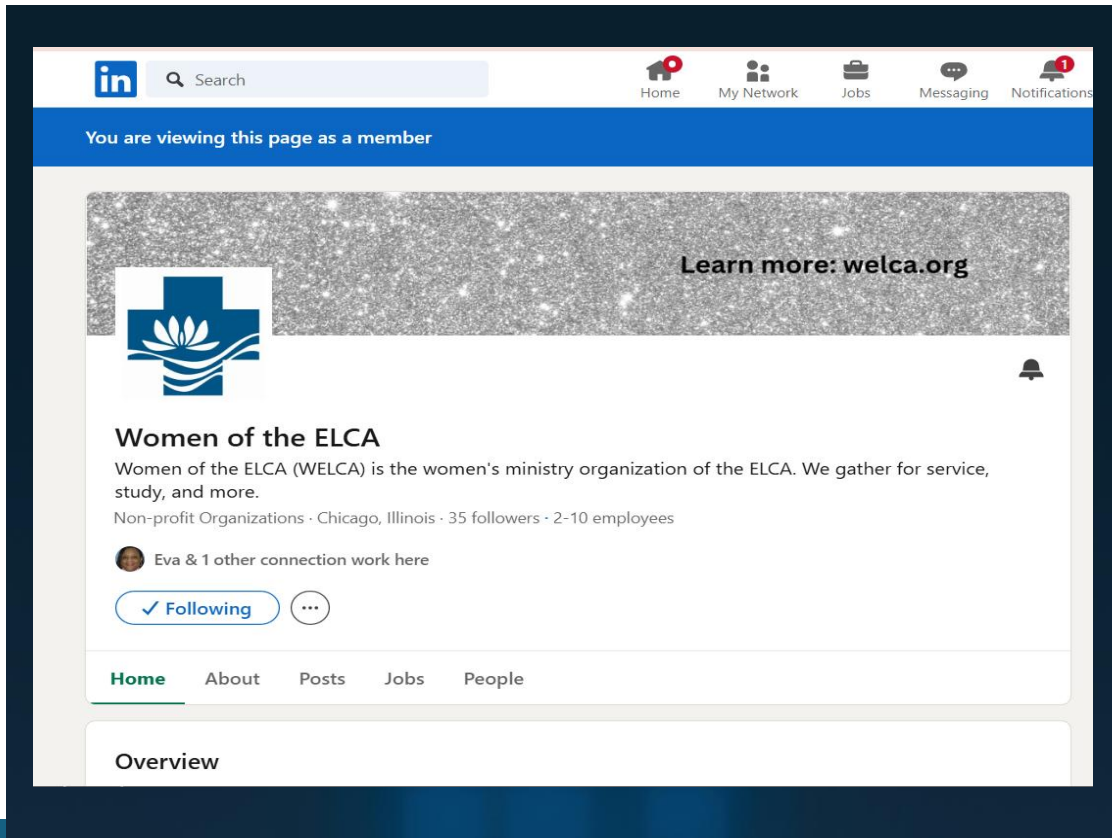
in Search

Home My Network Jobs Messaging 1 Notifications

You are viewing this page as a member

Learn more: welca.org

Women of the ELCA

Women of the ELCA (WELCA) is the women's ministry organization of the ELCA. We gather for service, study, and more.

Non-profit Organizations · Chicago, Illinois · 35 followers · 2-10 employees

Eva & 1 other connection work here

✓ Following ···

Home About Posts Jobs People

Overview